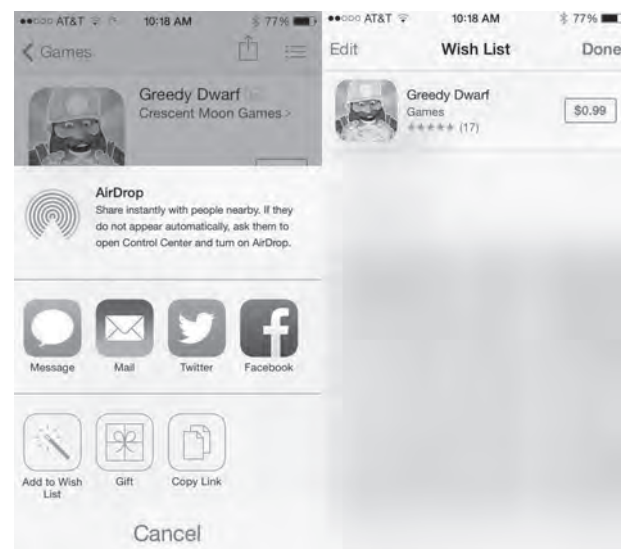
●●○○○ AT&T 10:18 AM 77%

< Games

Greedy Dwarf
Crescent Moon Games >

AirDrop
Share instantly with people nearby. If they do not appear automatically, ask them to open Control Center and turn on AirDrop.

Message Mail Twitter Facebook

Add to Wish List Gift Copy Link

Cancel

●●○○○ AT&T 10:18 AM 77%

Edit Wish List Done

Greedy Dwarf
Games
★★★★★ (17)
$0.99